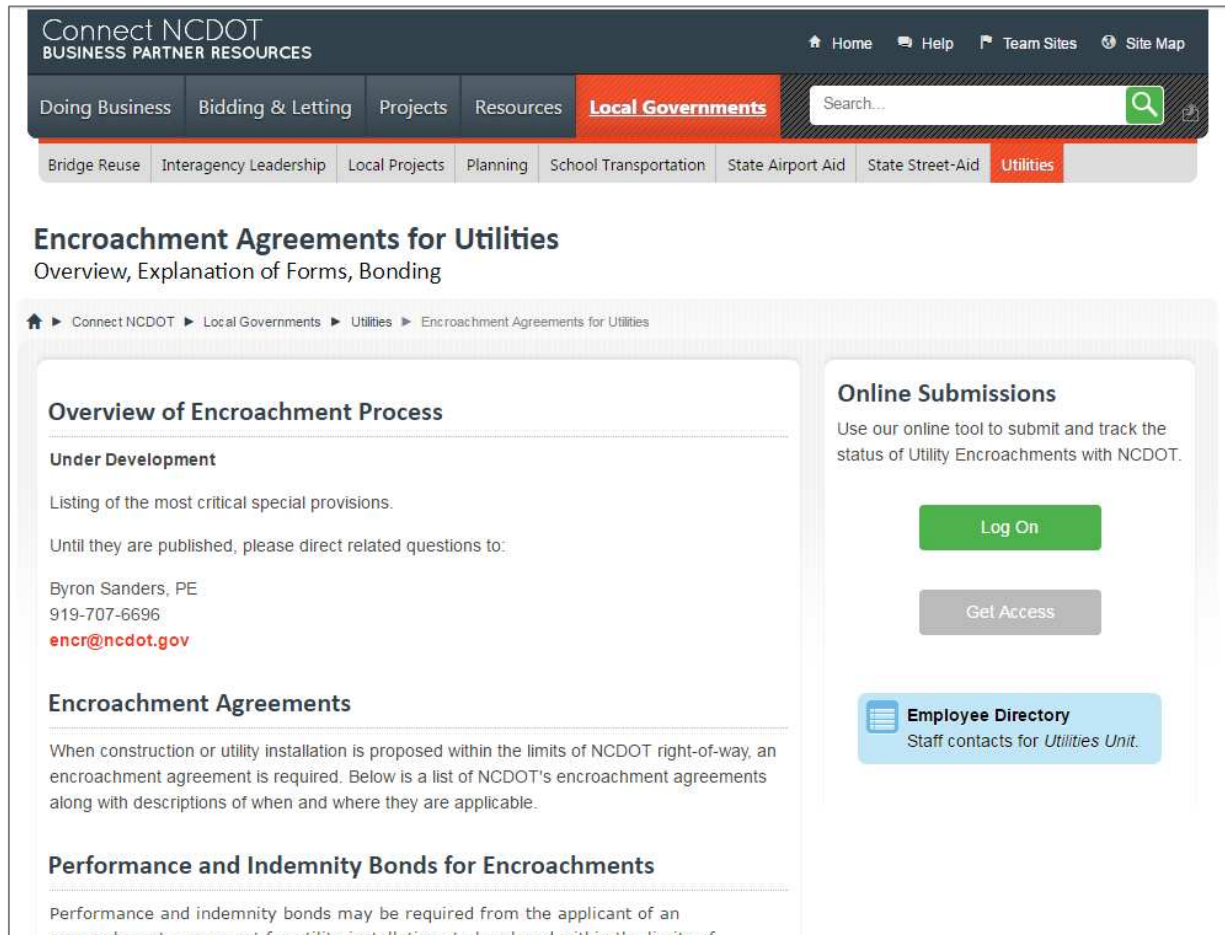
Connect NCDOT
BUSINESS PARTNER RESOURCES

Home Help Team Sites Site Map

Doing Business Bidding & Letting Projects Resources Local Governments

Search...

Bridge Reuse | Interagency Leadership | Local Projects | Planning | School Transportation | State Airport Aid | State Street-Aid | Utilities

Encroachment Agreements for Utilities
Overview, Explanation of Forms, Bonding

Connect NCDOT ► Local Governments ► Utilities ► Encroachment Agreements for Utilities

Overview of Encroachment Process

Under Development

Listing of the most critical special provisions.

Until they are published, please direct related questions to:

Byron Sanders, PE
919-707-6696
encr@ncdot.gov

Encroachment Agreements

When construction or utility installation is proposed within the limits of NCDOT right-of-way, an encroachment agreement is required. Below is a list of NCDOT's encroachment agreements along with descriptions of when and where they are applicable.

Performance and Indemnity Bonds for Encroachments

Performance and indemnity bonds may be required from the applicant of an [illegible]

Online Submissions

Use our online tool to submit and track the status of Utility Encroachments with NCDOT.

Log On

Get Access

Employee Directory
Staff contacts for Utilities Unit.